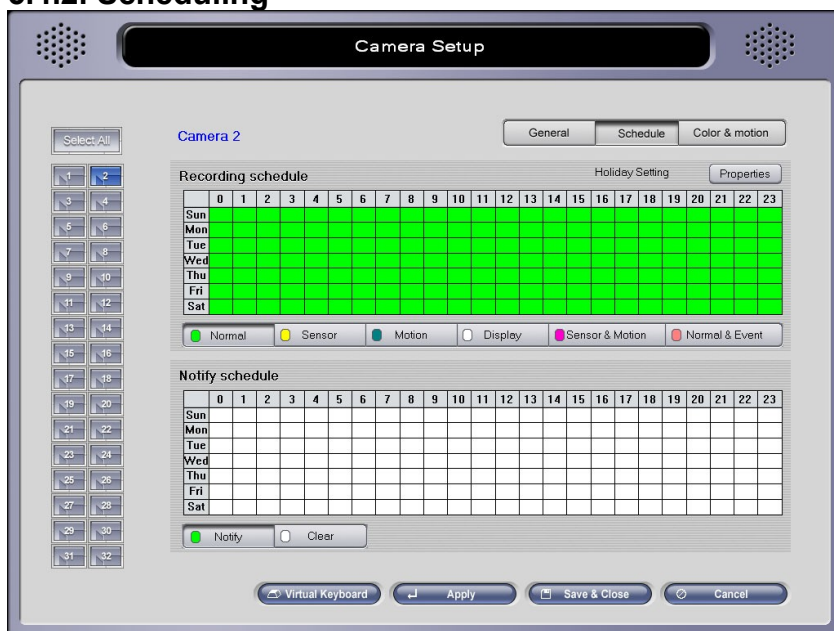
3.1.2. Scheduling

Camera Setup

Select All

1 2
3 4
5 6
7 8
9 10
11 12
13 14
15 16
17 18
19 20
21 22
23 24
25 26
27 28
29 30
31 32

Camera 2

General Schedule Color & motion

Recording schedule

Holiday Setting Properties

| | 0 | 1 | 2 | 3 | 4 | 5 | 6 | 7 | 8 | 9 | 10 | 11 | 12 | 13 | 14 | 15 | 16 | 17 | 18 | 19 | 20 | 21 | 22 | 23 |
|---|---|---|---|---|---|---|---|---|---|---|---|---|---|---|---|---|---|---|---|---|---|---|---|---|
| Sun | | | | | | | | | | | | | | | | | | | | | | | | |
| Mon | | | | | | | | | | | | | | | | | | | | | | | | |
| Tue | | | | | | | | | | | | | | | | | | | | | | | | |
| Wed | | | | | | | | | | | | | | | | | | | | | | | | |
| Thu | | | | | | | | | | | | | | | | | | | | | | | | |
| Fri | | | | | | | | | | | | | | | | | | | | | | | | |
| Sat | | | | | | | | | | | | | | | | | | | | | | | | |

Normal Sensor Motion Display Sensor & Motion Normal & Event

Notify schedule

| | 0 | 1 | 2 | 3 | 4 | 5 | 6 | 7 | 8 | 9 | 10 | 11 | 12 | 13 | 14 | 15 | 16 | 17 | 18 | 19 | 20 | 21 | 22 | 23 |
|---|---|---|---|---|---|---|---|---|---|---|---|---|---|---|---|---|---|---|---|---|---|---|---|---|
| Sun | | | | | | | | | | | | | | | | | | | | | | | | |
| Mon | | | | | | | | | | | | | | | | | | | | | | | | |
| Tue | | | | | | | | | | | | | | | | | | | | | | | | |
| Wed | | | | | | | | | | | | | | | | | | | | | | | | |
| Thu | | | | | | | | | | | | | | | | | | | | | | | | |
| Fri | | | | | | | | | | | | | | | | | | | | | | | | |
| Sat | | | | | | | | | | | | | | | | | | | | | | | | |

Notify Clear

Virtual Keyboard Apply Save & Close Cancel